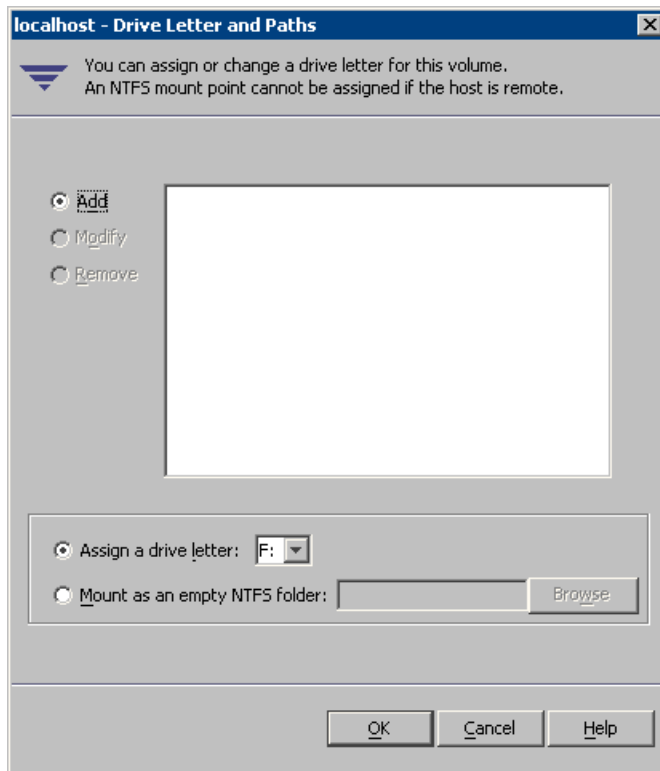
localhost - Drive Letter and Paths

You can assign or change a drive letter for this volume.
An NTFS mount point cannot be assigned if the host is remote.

Add
Modify
Remove

Assign a drive letter: F:
Mount as an empty NTFS folder:
Browse

OK
Cancel
Help